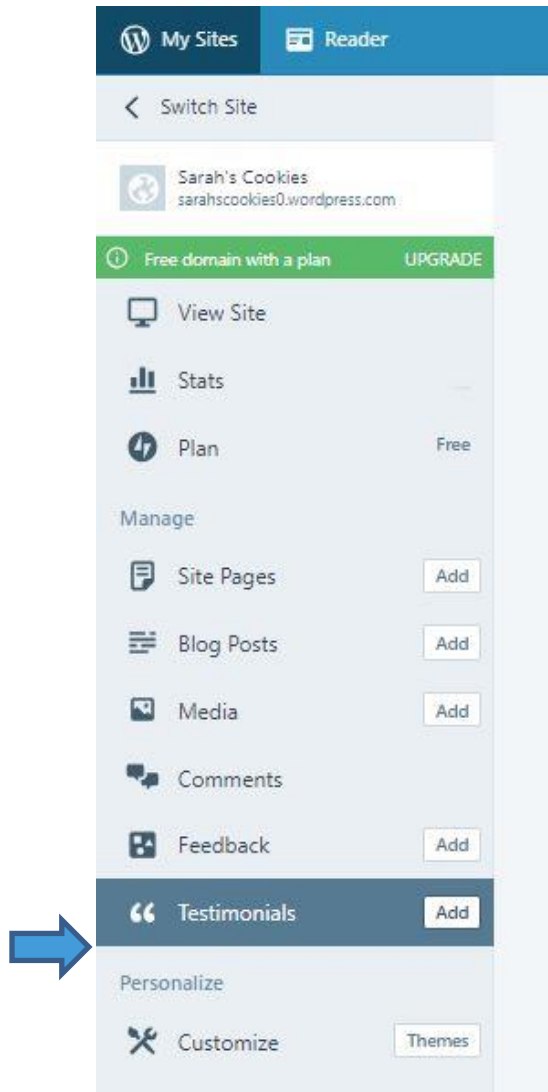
My Sites
Reader

Switch Site

Sarah's Cookies
sarahscookies0.wordpress.com

Free domain with a plan UPGRADE

View Site

Stats

Plan Free

Manage

Site Pages Add

Blog Posts Add

Media Add

Comments

Feedback Add

Testimonials Add

Personalize

Customize Themes